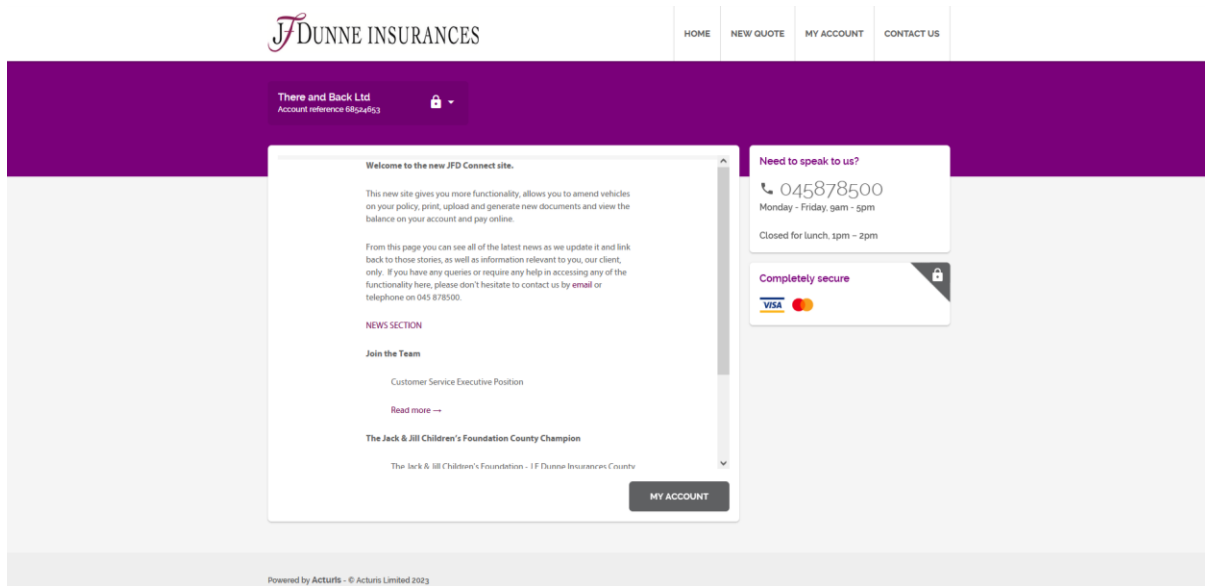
JFDUNNE INSURANCES

HOME NEW QUOTE MY ACCOUNT CONTACT US

There and Back Ltd
Account reference 68524653

Welcome to the new JFD Connect site.

This new site gives you more functionality, allows you to amend vehicles on your policy, print, upload and generate new documents and view the balance on your account and pay online.

From this page you can see all of the latest news as we update it and link back to those stories, as well as information relevant to you, our client, only. If you have any queries or require any help in accessing any of the functionality here, please don't hesitate to contact us by email or telephone on 045 878500.

NEWS SECTION

Join the Team

Customer Service Executive Position

Read more →

The Jack & Jill Children's Foundation County Champion

The Jack & Jill Children's Foundation - J.F Dunne Insurances County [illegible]

MY ACCOUNT

Need to speak to us?

045878500
Monday - Friday, 9am - 5pm

Closed for lunch, 1pm – 2pm

Completely secure

VISA

Powered by Acturis - © Acturis Limited 2023